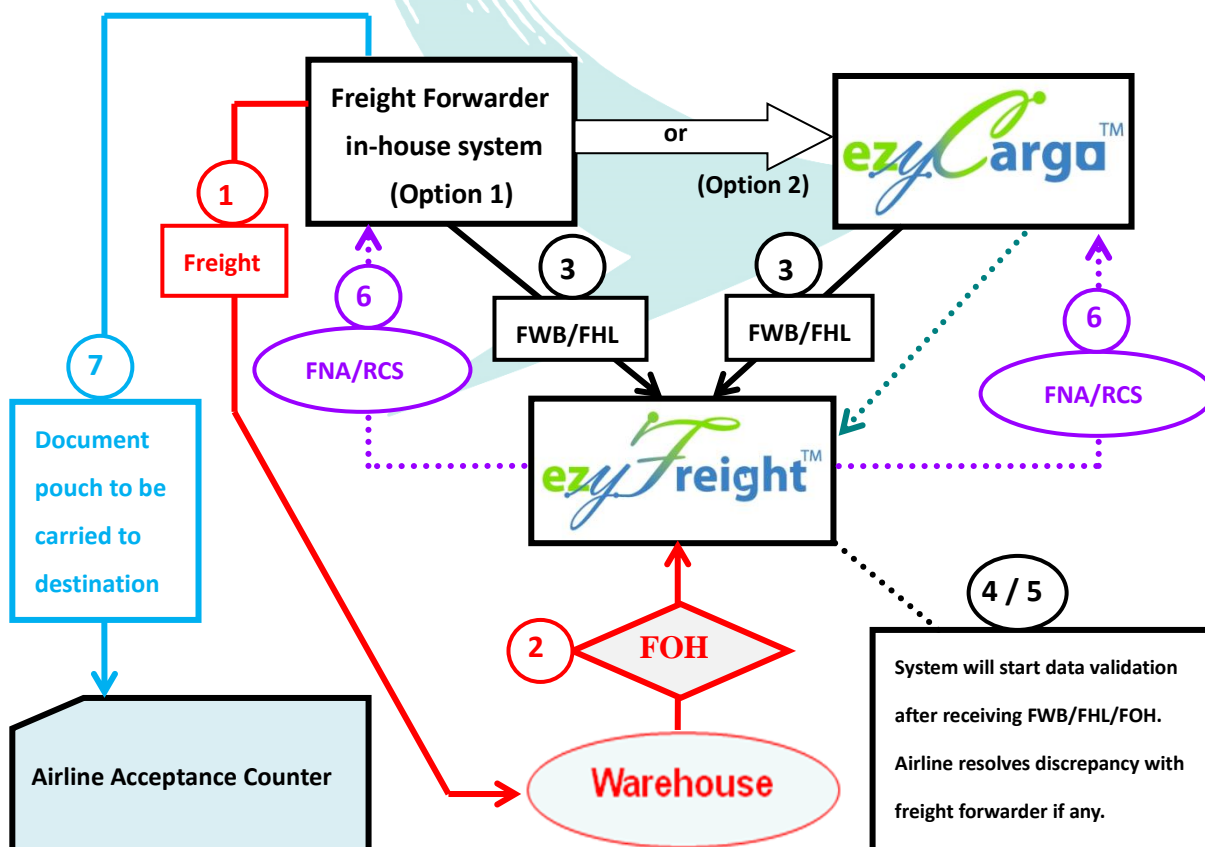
Freight Forwarder in-house system (Option 1)

or

(Option 2)

ezyCargo™

1

Freight

3

FWB/FHL

3

FWB/FHL

6

FNA/RCS

6

FNA/RCS

7

Document pouch to be carried to destination

ezyFreight™

4 / 5

System will start data validation after receiving FWB/FHL/FOH. Airline resolves discrepancy with freight forwarder if any.

2

FOH

Warehouse

Airline Acceptance Counter